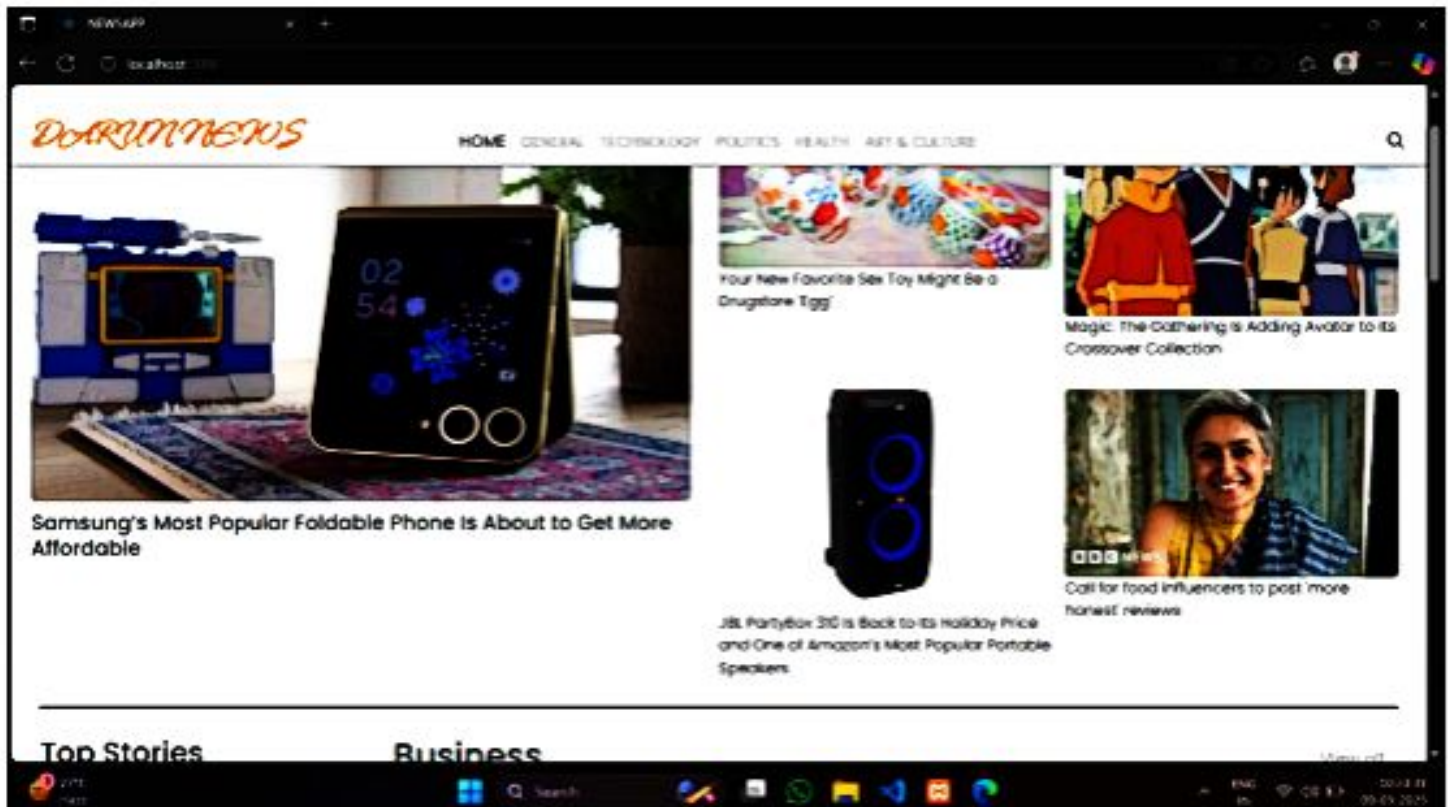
NEWSAPP

localhost

DARUNNEWS

HOME GENERAL TECHNOLOGY POLITICS HEALTH ART & CULTURE

02
54

Samsung's Most Popular Foldable Phone Is About to Get More Affordable

Your New Favorite Sex Toy Might Be a Drugstore 'Egg'

Magic: The Gathering Is Adding Avatar to Its Crossover Collection

JBL PartyBox 310 Is Back to Its Holiday Price and One of Amazon's Most Popular Portable Speakers

BBC NEWS

Call for food influencers to post 'more honest' reviews

Top Stories

Business

View all

Search

ENG